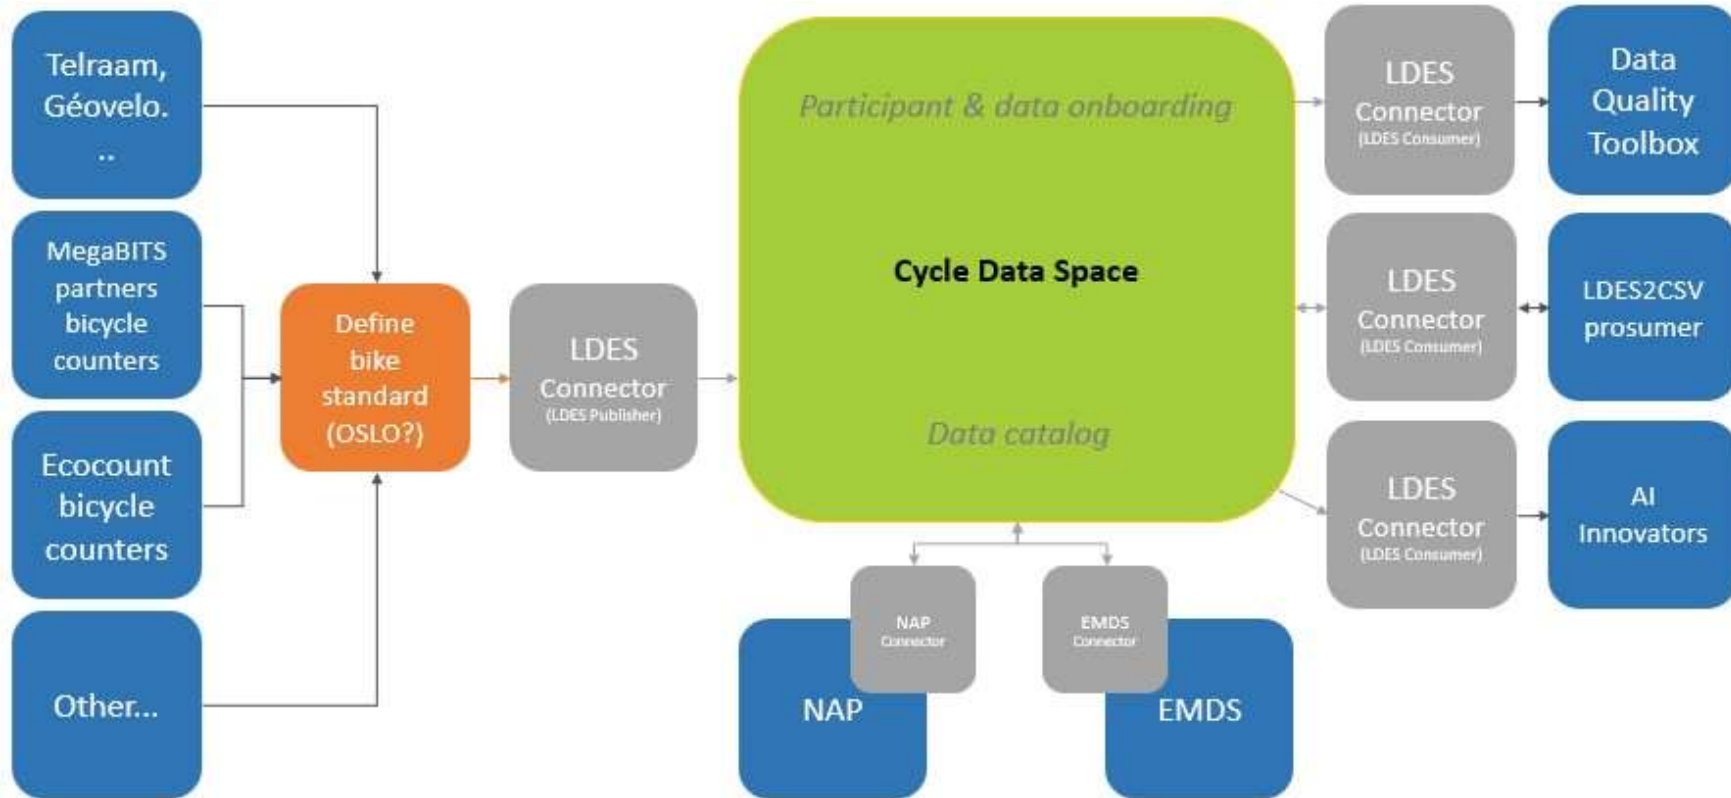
Telraam, Géovelo. ..

MegaBITS partners bicycle counters

Ecocount bicycle counters

Other...

Define bike standard (OSLO?)

LDES Connector (LDES Publisher)

Participant & data onboarding

Cycle Data Space

Data catalog

NAP Connector

NAP

EMDS Connector

EMDS

LDES Connector (LDES Consumer)

Data Quality Toolbox

LDES Connector (LDES Consumer)

LDES2CSV prosumer

LDES Connector (LDES Consumer)

AI Innovators